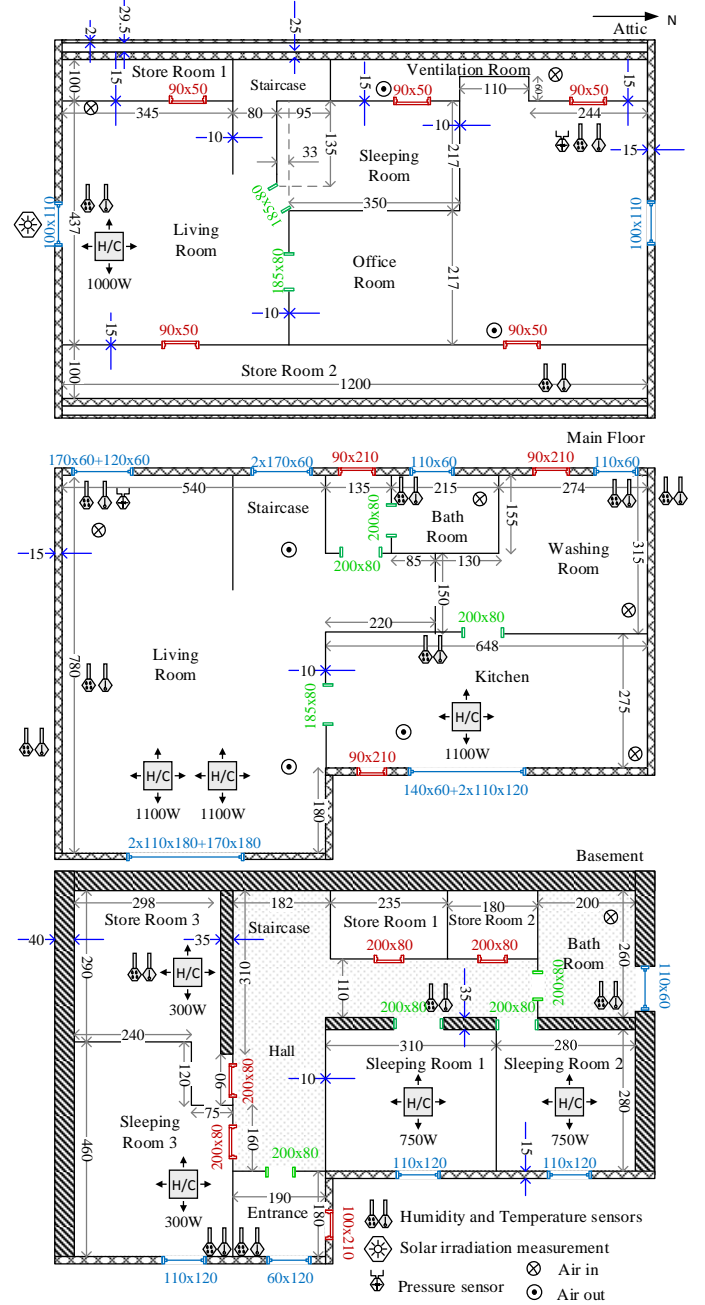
N

Attic

2
29.5
25
100
15
Store Room 1
90x50
Staircase
15
Ventilation Room
90x50
110
60
90x50
15
345
80
95
244
10
135
10
15
33
Sleeping Room
217
185x80
350
100x110
437
Living Room
H/C
1000W
185x80
Office Room
217
100x110
10
15
90x50
90x50
100
Store Room 2
1200

Main Floor

170x60+120x60
2x170x60
90x210
110x60
90x210
110x60
540
135
215
274
Staircase
200x80
Bath Room
155
15
200x80
85
130
Washing Room
315
150
220
200x80
648
780
Living Room
10
Kitchen
185x80
H/C
1100W
275
H/C
H/C
1100W
1100W
90x210
140x60+2x110x120
180
2x110x180+170x180

Basement

298
182
235
180
200
40
Store Room 3
35
Staircase
Store Room 1
Store Room 2
Bath Room
H/C
300W
310
200x80
200x80
260
110x60
290
110
35
200x80
200x80
200x80
240
Hall
310
280
120
90
200x80
10
Sleeping Room 1
Sleeping Room 2
75
H/C
H/C
280
Sleeping Room 3
200x80
160
750W
750W
460
15
200x80
110x120
110x120
H/C
300W
190
Entrance
180
100x210
110x120
60x120

Humidity and Temperature sensors
Solar irradiation measurement
Pressure sensor
Air in
Air out